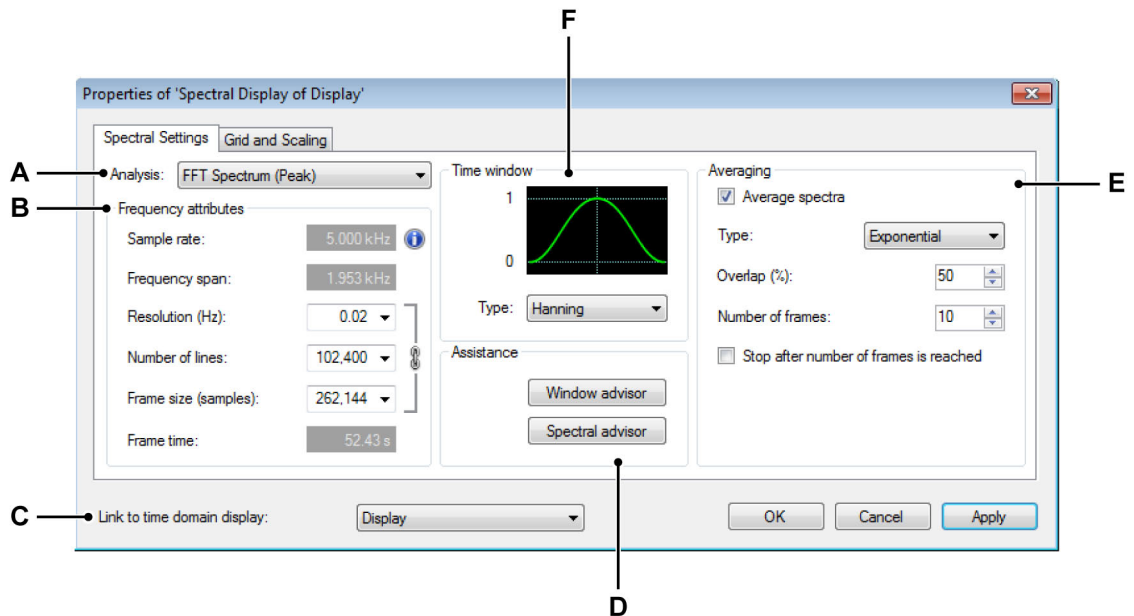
F

Properties of 'Spectral Display of Display'

Spectral Settings | Grid and Scaling

A

Analysis: FFT Spectrum (Peak)

B

Frequency attributes

Sample rate: 5.000 kHz

Frequency span: 1.953 kHz

Resolution (Hz): 0.02

Number of lines: 102,400

Frame size (samples): 262,144

Frame time: 52.43 s

Time window

1

0

Type: Hanning

Assistance

Window advisor

Spectral advisor

Averaging

E

Average spectra

Type: Exponential

Overlap (%): 50

Number of frames: 10

Stop after number of frames is reached

C

Link to time domain display: Display

OK | Cancel | Apply

D